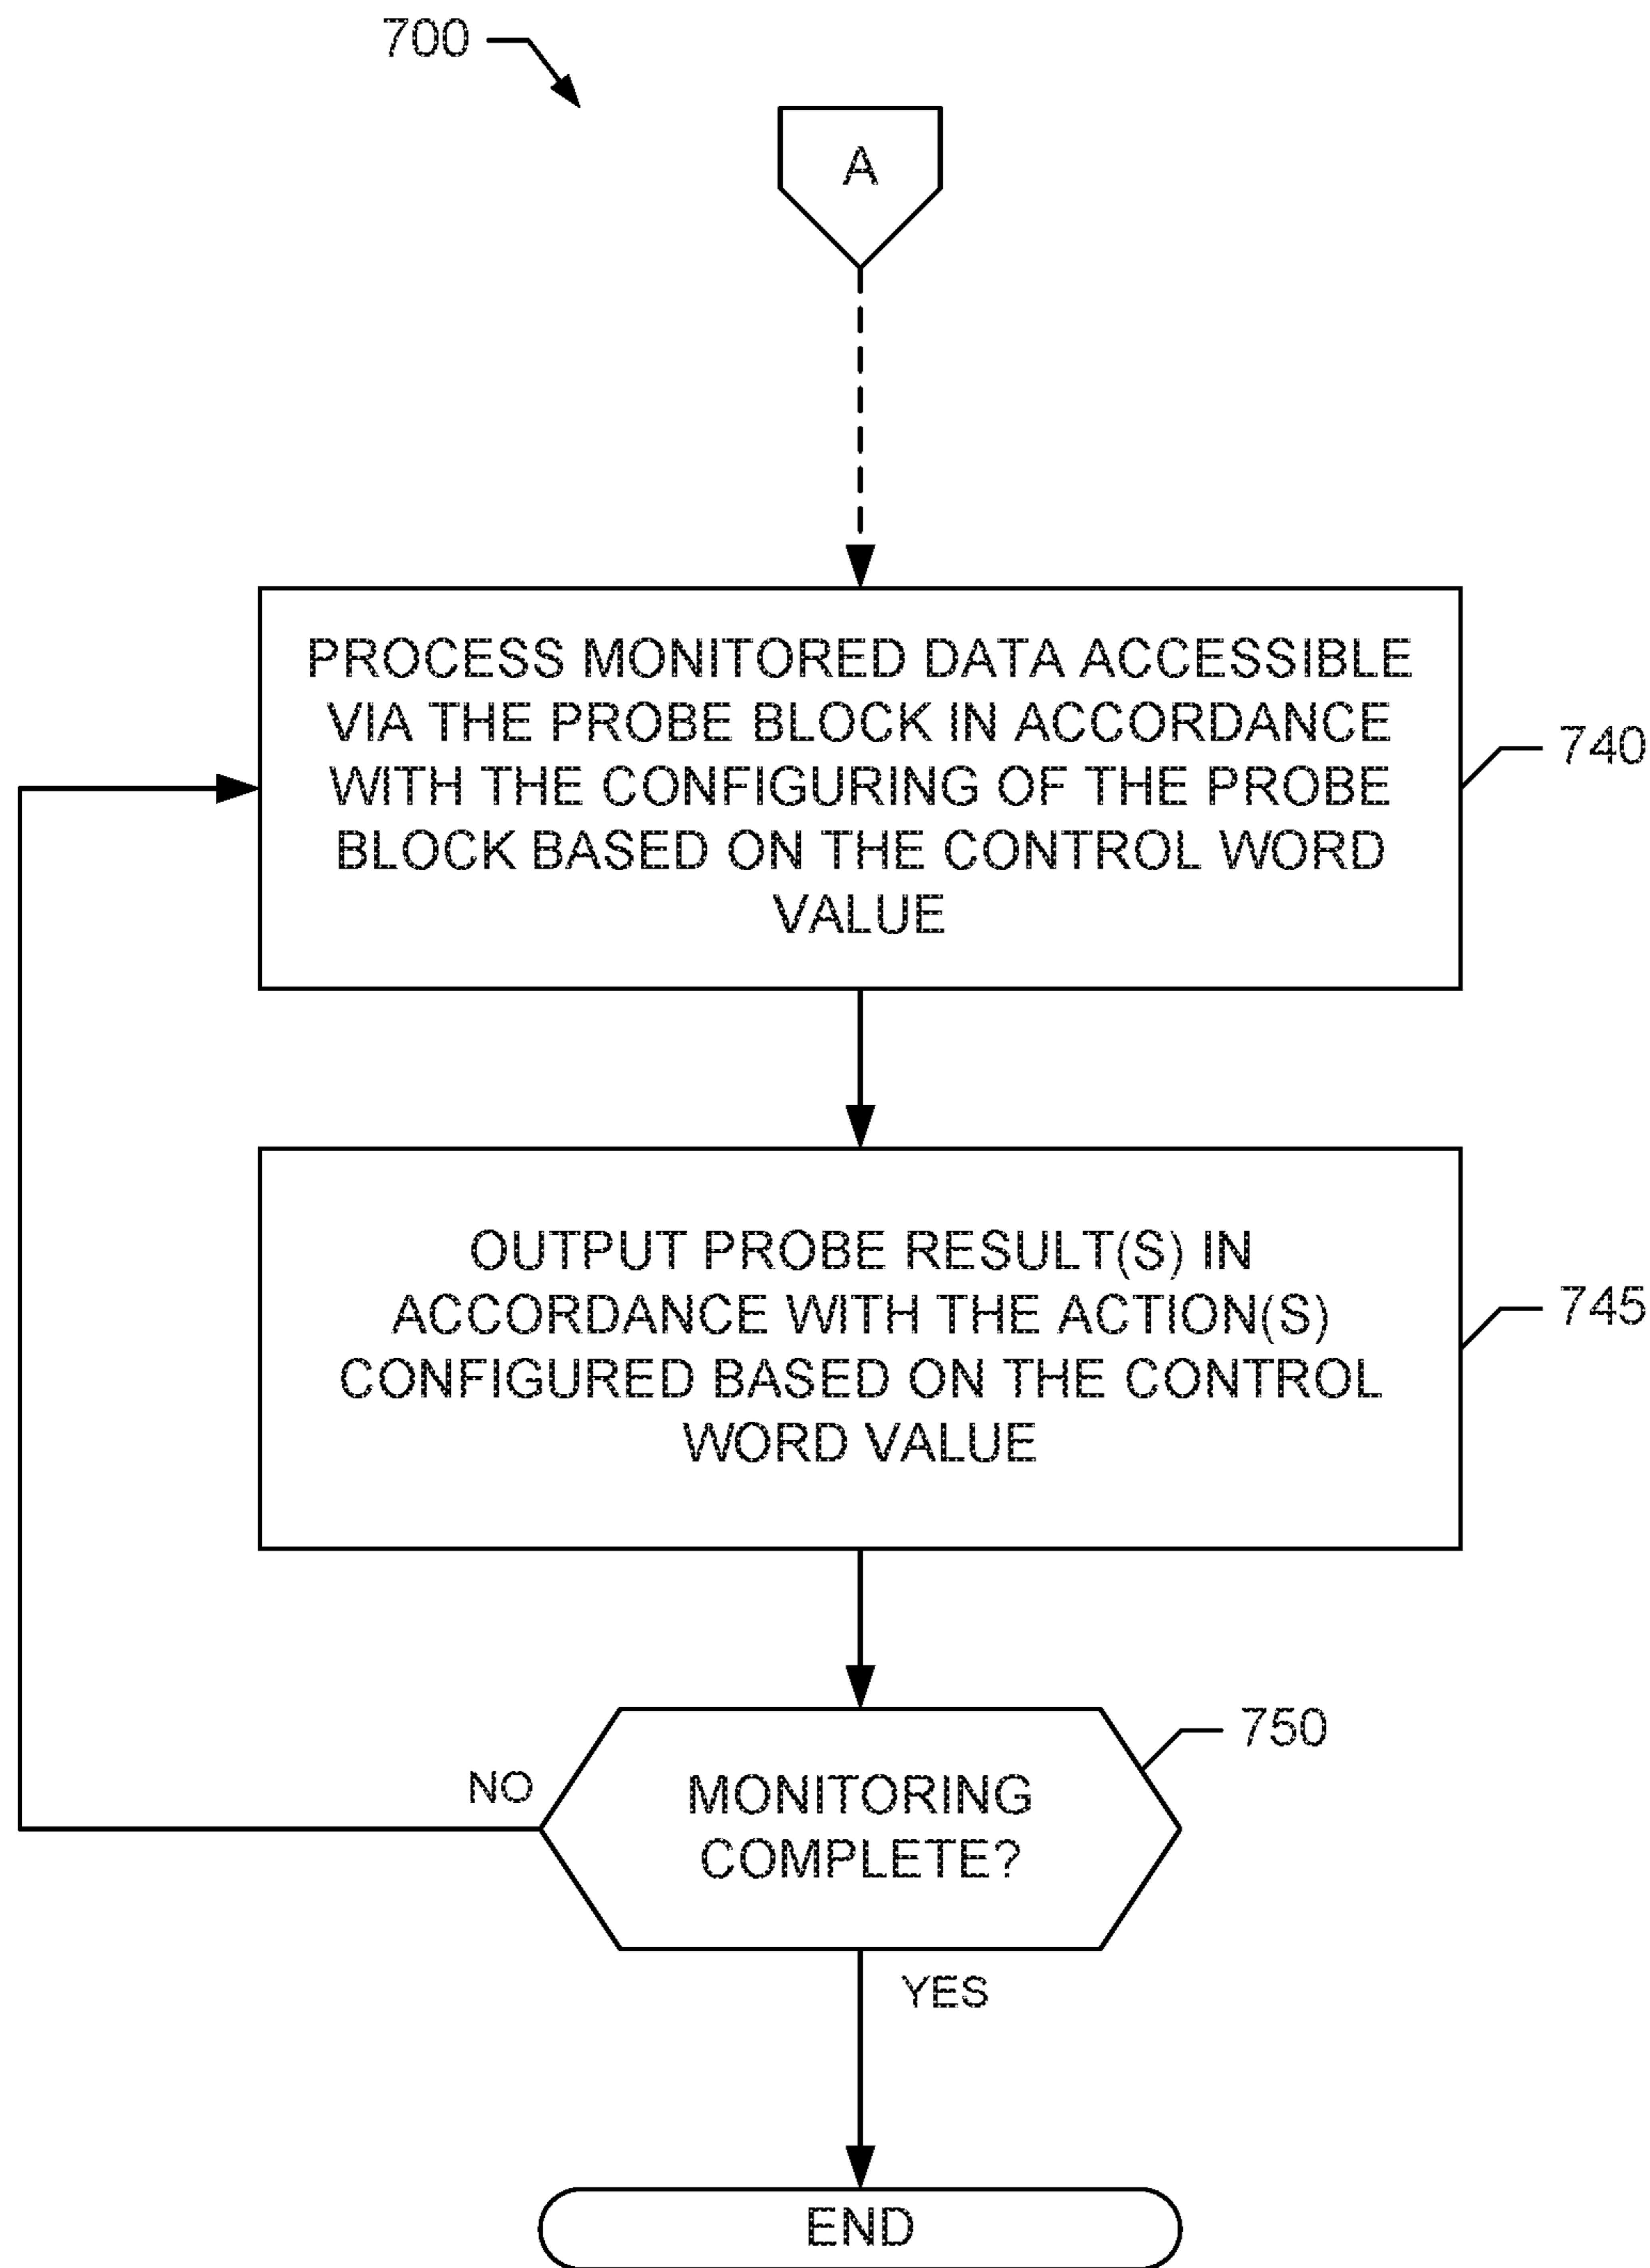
700

A

PROCESS MONITORED DATA ACCESSIBLE VIA THE PROBE BLOCK IN ACCORDANCE WITH THE CONFIGURING OF THE PROBE BLOCK BASED ON THE CONTROL WORD VALUE

740

OUTPUT PROBE RESULT(S) IN ACCORDANCE WITH THE ACTION(S) CONFIGURED BASED ON THE CONTROL WORD VALUE

745

750

NO

MONITORING COMPLETE?

YES

END